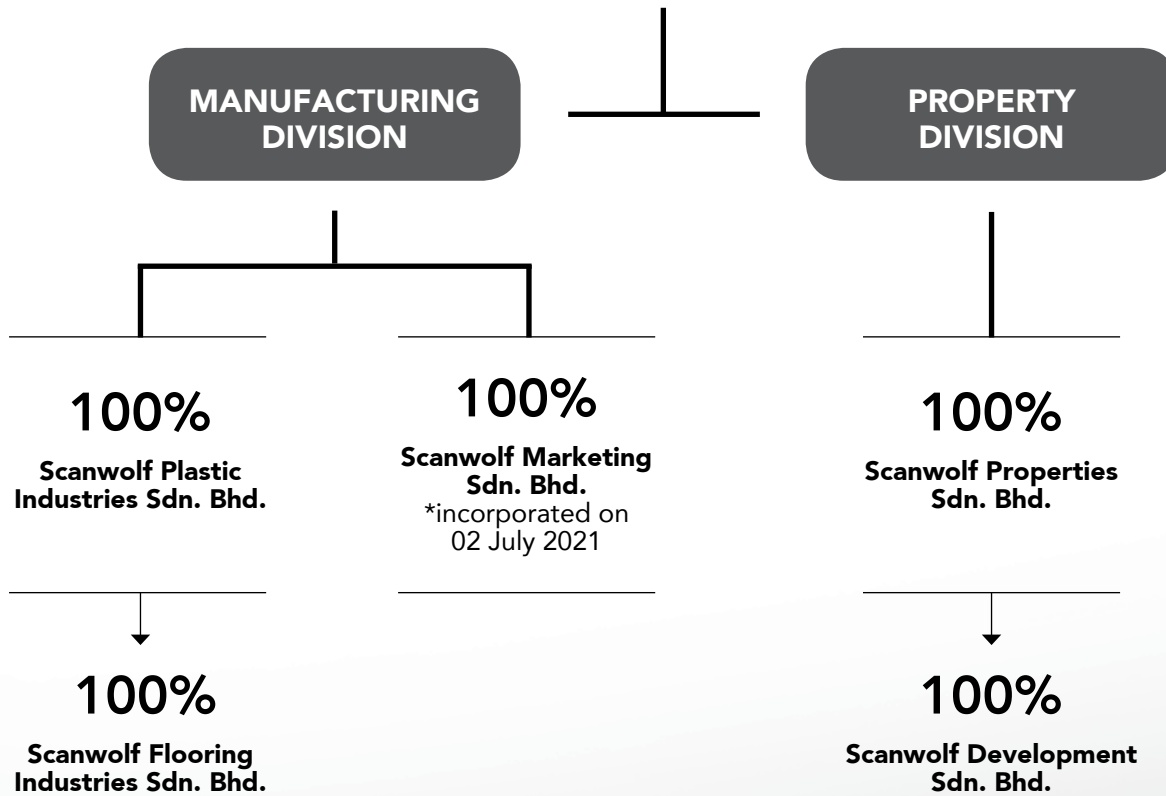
MANUFACTURING DIVISION

PROPERTY DIVISION

100%

Scanwolf Plastic Industries Sdn. Bhd.

100%

Scanwolf Marketing Sdn. Bhd.
*incorporated on 02 July 2021

100%

Scanwolf Properties Sdn. Bhd.

100%

Scanwolf Flooring Industries Sdn. Bhd.

100%

Scanwolf Development Sdn. Bhd.